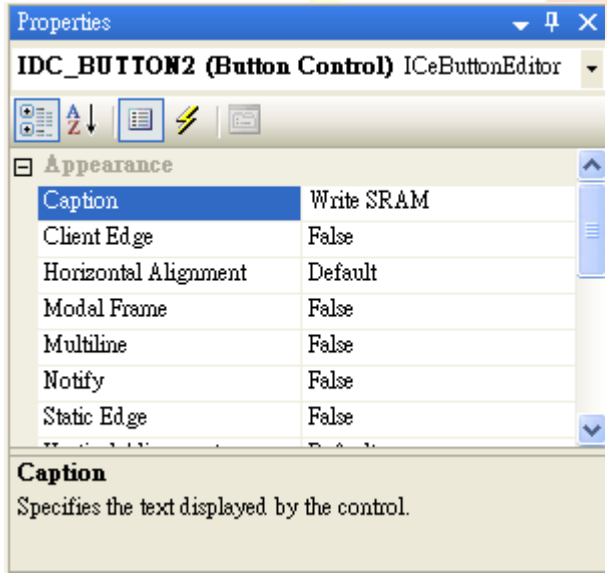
Properties

IDC_BUTTON2 (Button Control) ICeButtonEditor

Appearance

| | |
|---|---|
| Caption | Write SRAM |
| Client Edge | False |
| Horizontal Alignment | Default |
| Modal Frame | False |
| Multiline | False |
| Notify | False |
| Static Edge | False |
| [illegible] | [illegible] |

Caption

Specifies the text displayed by the control.